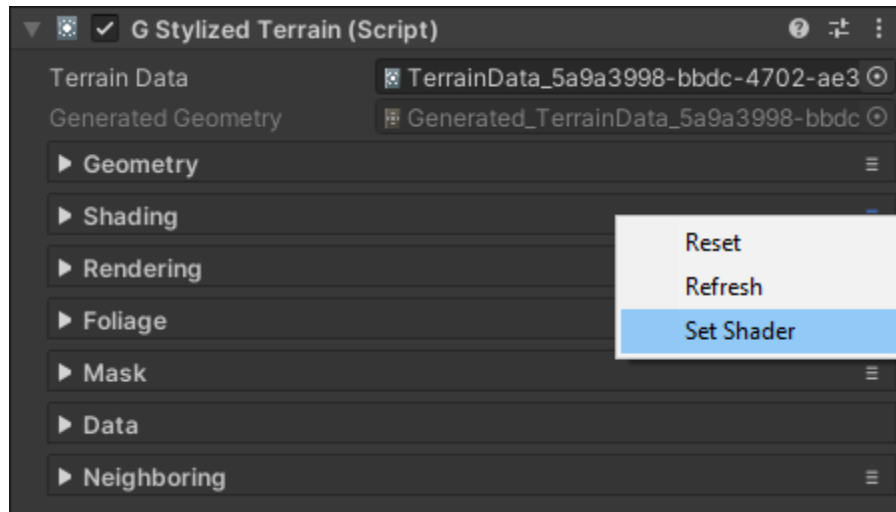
G Stylized Terrain (Script)

Terrain Data TerrainData_5a9a3998-bbdc-4702-ae3

Generated Geometry Generated_TerrainData_5a9a3998-bbdc

Geometry

Shading

Rendering

Foliage

Mask

Data

Neighboring

Reset

Refresh

Set Shader